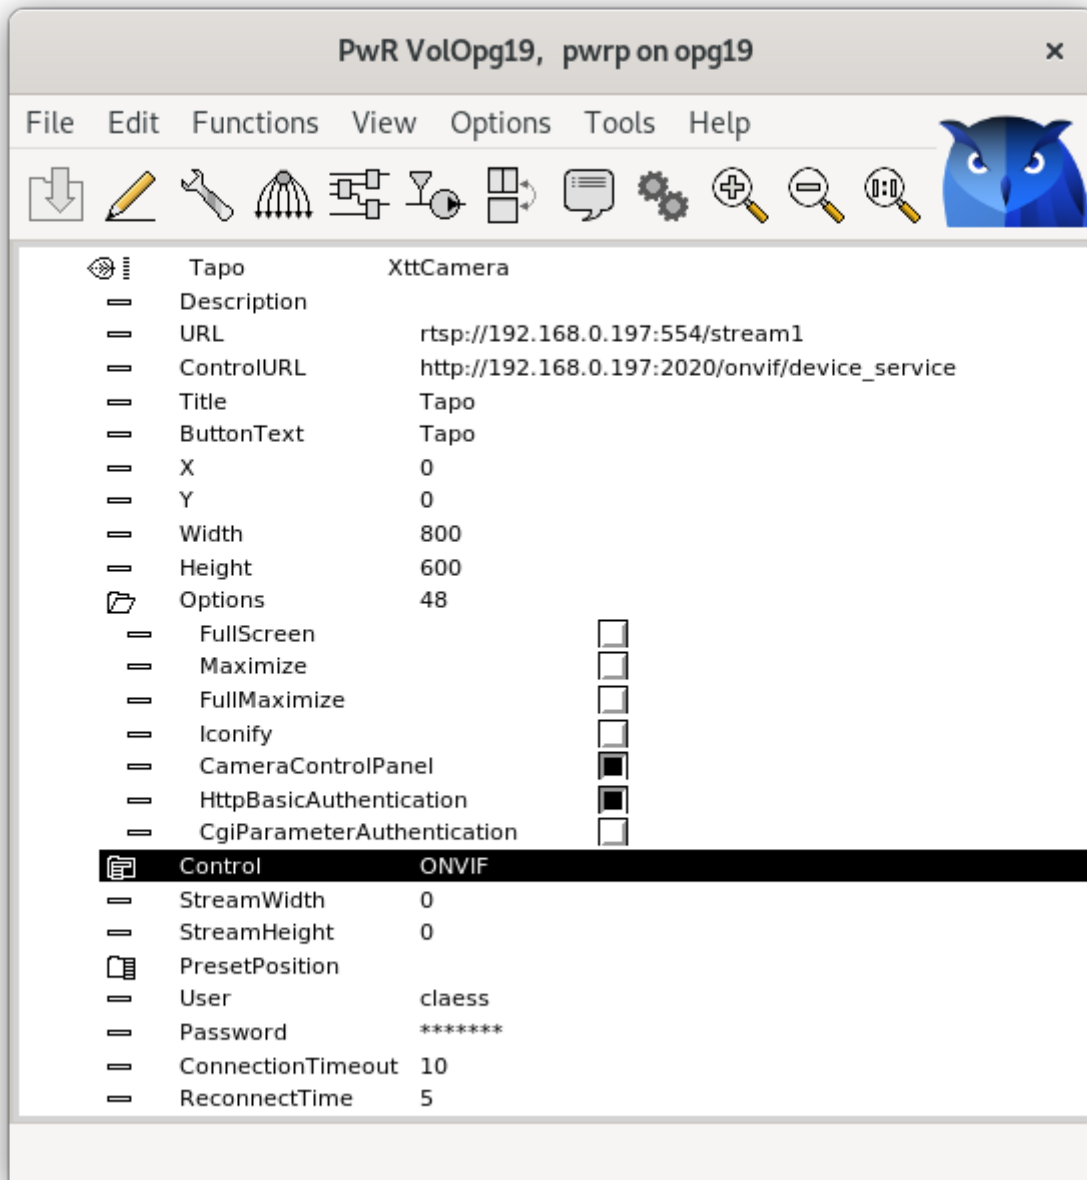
PwR VolOpg19, pwrp on opg19

File Edit Functions View Options Tools Help

Tapo XttCamera
Description
URL rtsp://192.168.0.197:554/stream1
ControlURL http://192.168.0.197:2020/onvif/device_service
Title Tapo
ButtonText Tapo
X 0
Y 0
Width 800
Height 600
Options 48
FullScreen
Maximize
FullMaximize
Iconify
CameraControlPanel
HttpBasicAuthentication
CgiParameterAuthentication
Control ONVIF
StreamWidth 0
StreamHeight 0
PresetPosition
User claess
Password *******
ConnectionTimeout 10
ReconnectTime 5